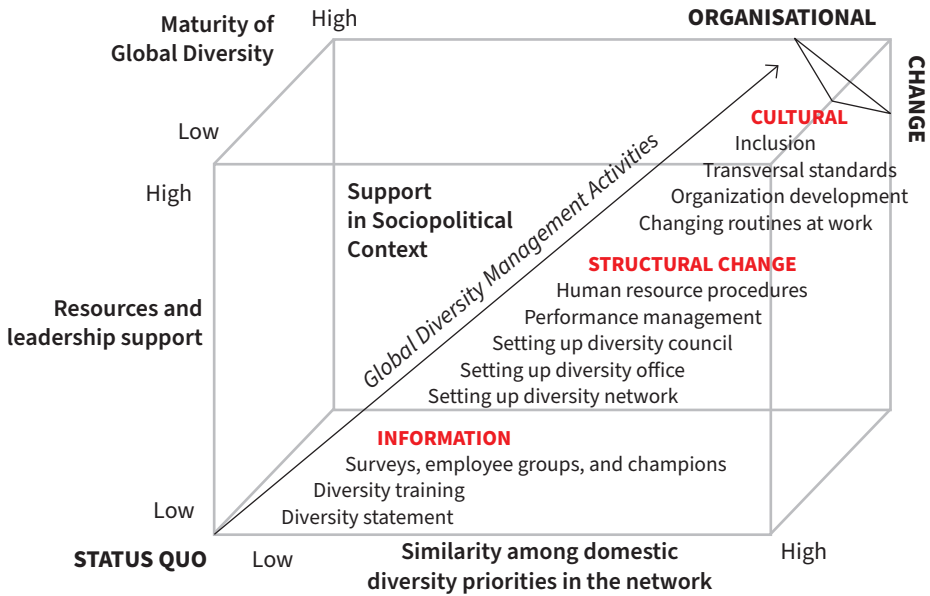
Maturity of Global Diversity

High

Low

ORGANISATIONAL

CHANGE

CULTURAL

Inclusion

Transversal standards

Organization development

Changing routines at work

High

Support in Sociopolitical Context

Global Diversity Management Activities

STRUCTURAL CHANGE

Human resource procedures

Performance management

Setting up diversity council

Setting up diversity office

Setting up diversity network

Resources and leadership support

INFORMATION

Surveys, employee groups, and champions

Diversity training

Diversity statement

Low

STATUS QUO

Low

Similarity among domestic diversity priorities in the network

High